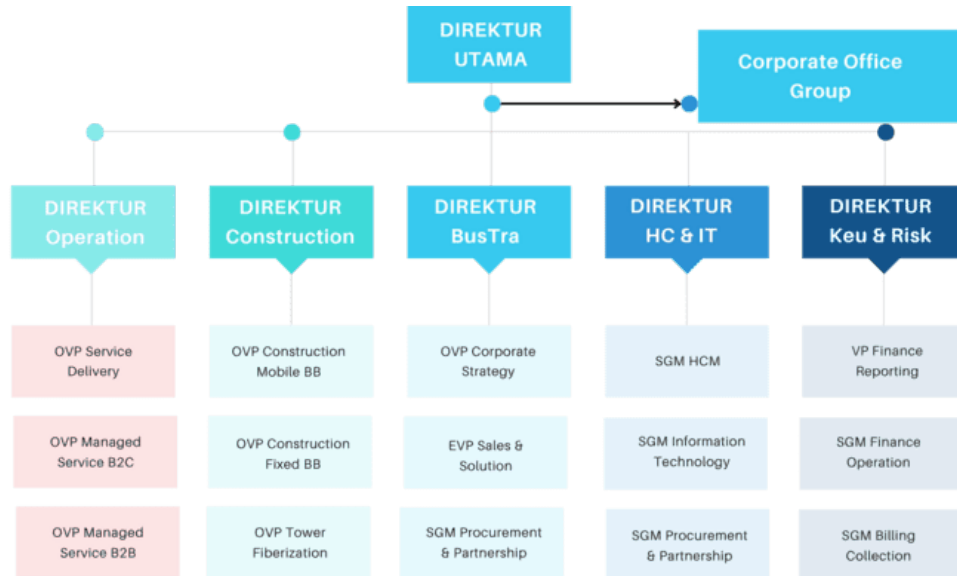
DIREKTUR UTAMA

Corporate Office Group

DIREKTUR Operation

OVP Service Delivery

OVP Managed Service B2C

OVP Managed Service B2B

DIREKTUR Construction

OVP Construction Mobile BB

OVP Construction Fixed BB

OVP Tower Fiberization

DIREKTUR BusTra

OVP Corporate Strategy

EVP Sales & Solution

SGM Procurement & Partnership

DIREKTUR HC & IT

SGM HCM

SGM Information Technology

SGM Procurement & Partnership

DIREKTUR Keu & Risk

VP Finance Reporting

SGM Finance Operation

SGM Billing Collection